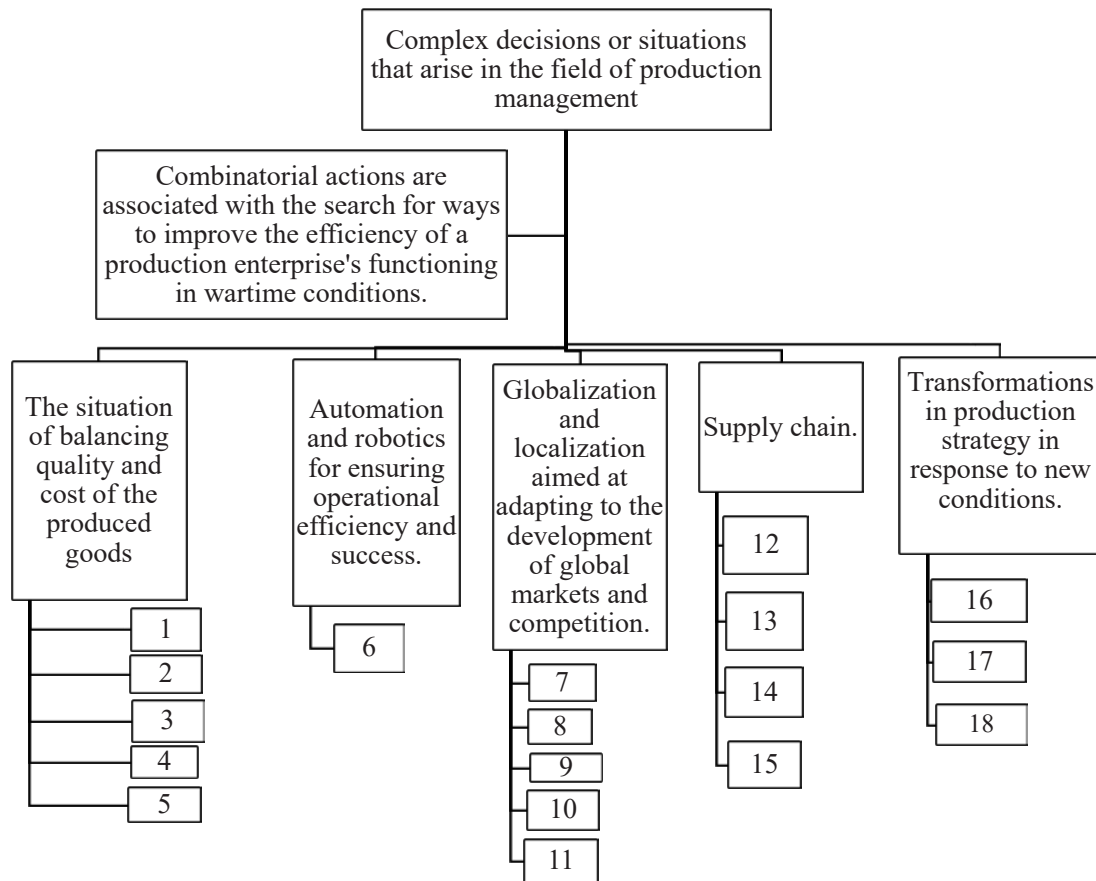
Complex decisions or situations that arise in the field of production management

Combinatorial actions are associated with the search for ways to improve the efficiency of a production enterprise's functioning in wartime conditions.

The situation of balancing quality and cost of the produced goods

1

2

3

4

5

Automation and robotics for ensuring operational efficiency and success.

6

Globalization and localization aimed at adapting to the development of global markets and competition.

7

8

9

10

11

Supply chain.

12

13

14

15

Transformations in production strategy in response to new conditions.

16

17

18